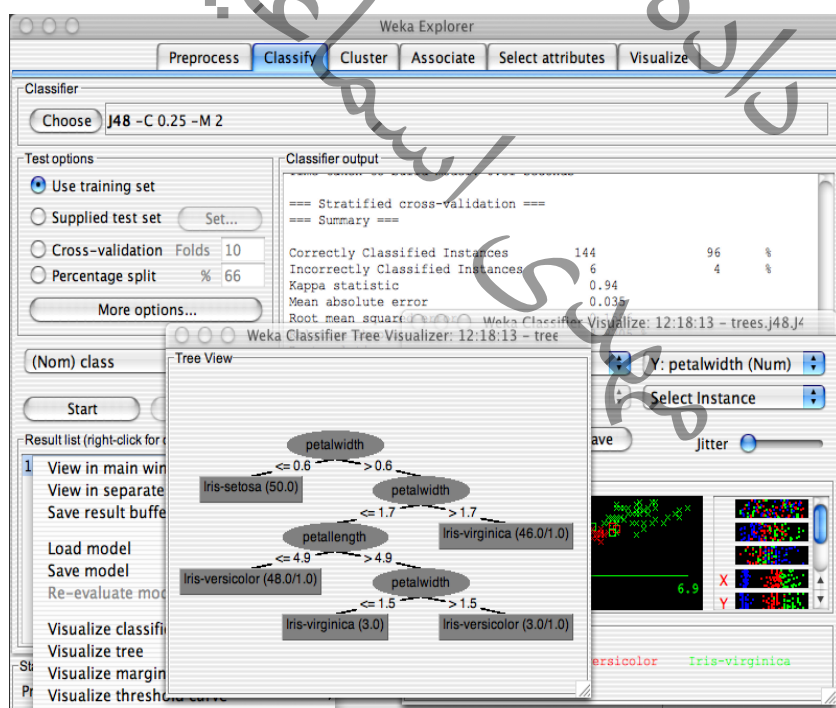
Weka Explorer

Preprocess | Classify | Cluster | Associate | Select attributes | Visualize

Classifier

Choose J48 -C 0.25 -M 2

Test options

Use training set

Supplied test set Set...

Cross-validation Folds 10

Percentage split % 66

More options...

Classifier output

=== Stratified cross-validation ===
=== Summary ===

Correctly Classified Instances 144 96 %
Incorrectly Classified Instances 6 4 %
Kappa statistic 0.94
Mean absolute error 0.035
Root mean squar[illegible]

Weka Classifier Visualize: 12:18:13 - trees.j48.J4

(Nom) class

Weka Classifier Tree Visualizer: 12:18:13 - tree

Tree View

Y: petalwidth (Num)

Select Instance

Start

Save

Jitter

Result list (right-click for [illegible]

1

View in main win

View in separate

Save result buffe

Load model

Save model

Re-evaluate mod

Visualize classifi

Visualize tree

Visualize margin

Visualize threshold curve

petalwidth
<= 0.6
> 0.6
Iris-setosa (50.0)
petalwidth
<= 1.7
> 1.7
petallength
Iris-virginica (46.0/1.0)
<= 4.9
> 4.9
Iris-versicolor (48.0/1.0)
petalwidth
<= 1.5
> 1.5
Iris-virginica (3.0)
Iris-versicolor (3.0/1.0)

6.9

X

Y

ersicolor Iris-virginica

Sta

Pr